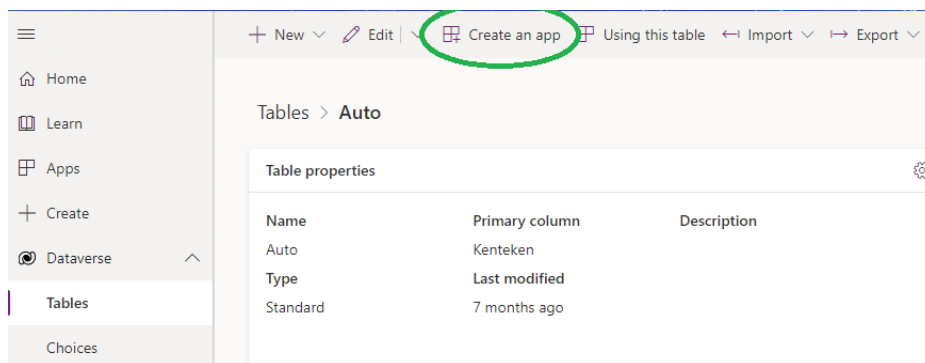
Home
Learn
Apps
Create
Dataverse
Tables
Choices

New Edit Create an app Using this table Import Export

Tables > Auto

Table properties

| Name | Primary column | Description |
|---|---|---|
| Auto | Kenteken | |
| Type | Last modified | |
| Standard | 7 months ago | |